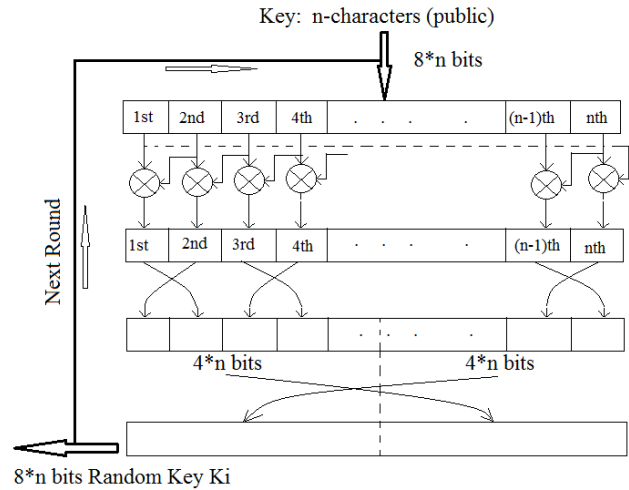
Key: n-characters (public)

8*n bits

| 1st | 2nd | 3rd | 4th | . . . . | (n-1)th | nth |
|---|---|---|---|---|---|---|

| 1st | 2nd | 3rd | 4th | . . . . | (n-1)th | nth |
|---|---|---|---|---|---|---|

. . . .

4*n bits

4*n bits

Next Round

8*n bits Random Key Ki